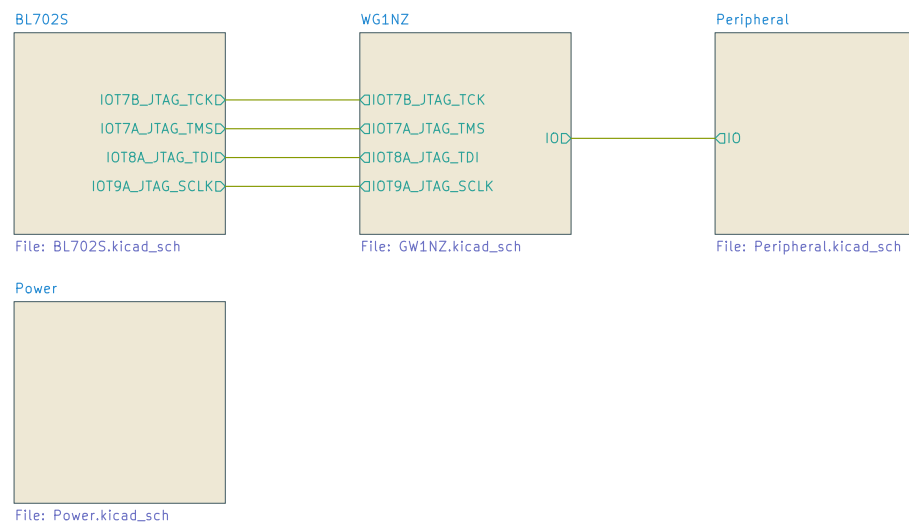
BL702S

IOT7B_JTAG_TCK
IOT7A_JTAG_TMS
IOT8A_JTAG_TDI
IOT9A_JTAG_SCLK

File: BL702S.kicad_sch

WG1NZ

IOT7B_JTAG_TCK
IOT7A_JTAG_TMS
IOT8A_JTAG_TDI
IOT9A_JTAG_SCLK
IO

File: GW1NZ.kicad_sch

Peripheral

IO

File: Peripheral.kicad_sch

Power

File: Power.kicad_sch